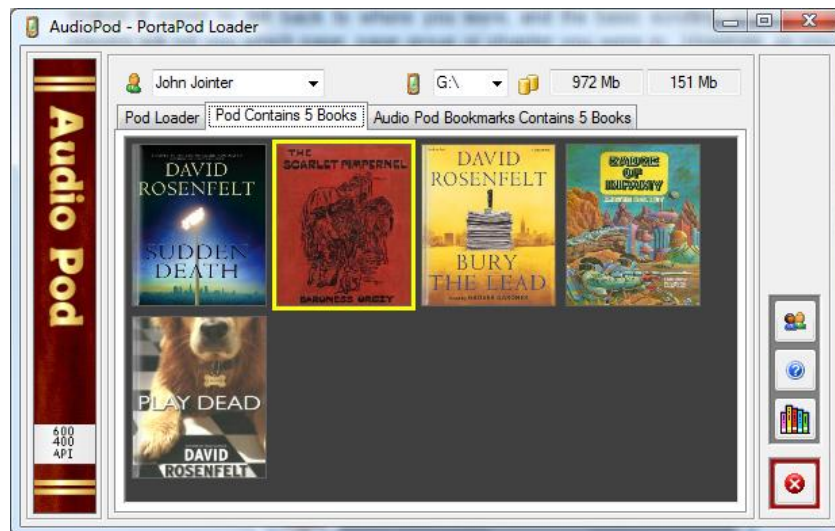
AudioPod - PortaPod Loader

Audio Pod

600
400
API

John Jointer

G:\

972 Mb

151 Mb

Pod Loader

Pod Contains 5 Books

Audio Pod Bookmarks Contains 5 Books

DAVID ROSENFELT

SUDDEN DEATH

THE SCARLET PIMPERNEL

BARONESS ORCZY

DAVID ROSENFELT

BURY THE LEAD

EMPIRE OF INFINITY

PLAY DEAD

DAVID ROSENFELT